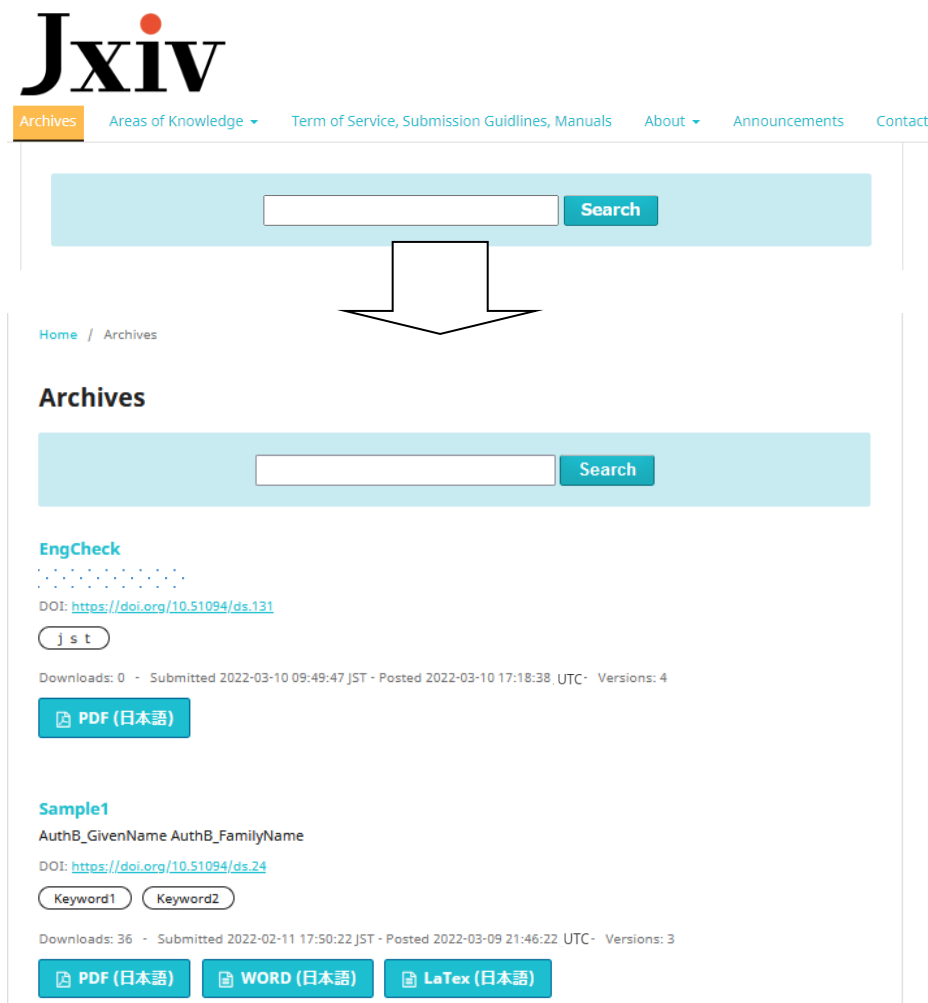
Jxiv

Archives Areas of Knowledge Term of Service, Submission Guidlines, Manuals About Announcements Contact

Search

Home / Archives

Archives

Search

EngCheck

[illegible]

DOI: https://doi.org/10.51094/ds.131

j s t

Downloads: 0 - Submitted 2022-03-10 09:49:47 JST - Posted 2022-03-10 17:18:38 UTC - Versions: 4

PDF (日本語)

Sample1

AuthB_GivenName AuthB_FamilyName

DOI: https://doi.org/10.51094/ds.24

Keyword1 Keyword2

Downloads: 36 - Submitted 2022-02-11 17:50:22 JST - Posted 2022-03-09 21:46:22 UTC - Versions: 3

PDF (日本語) WORD (日本語) LaTex (日本語)